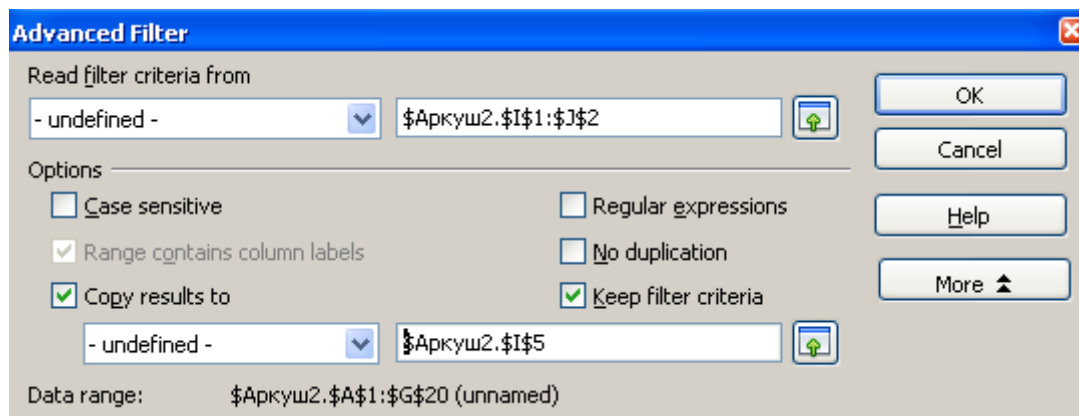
Advanced Filter

Read filter criteria from

- undefined -

$Аркуш2.$I$1:$J$2

OK

Cancel

Options

Case sensitive

Range contains column labels

Copy results to

Regular expressions

No duplication

Keep filter criteria

Help

More

- undefined -

$Аркуш2.$I$5

Data range: $Аркуш2.$A$1:$G$20 (unnamed)